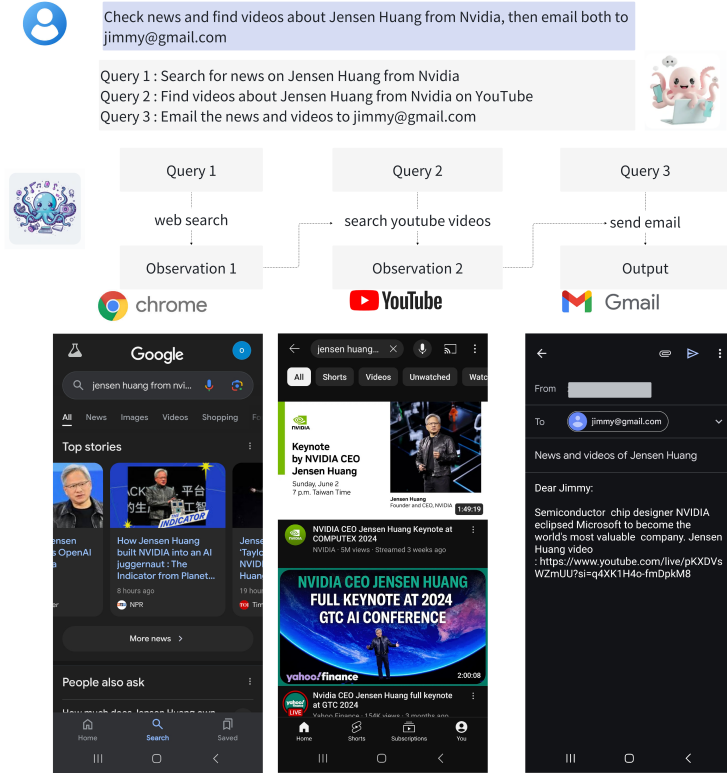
Check news and find videos about Jensen Huang from Nvidia, then email both to jimmy@gmail.com

Query 1 : Search for news on Jensen Huang from Nvidia
Query 2 : Find videos about Jensen Huang from Nvidia on YouTube
Query 3 : Email the news and videos to jimmy@gmail.com

Query 1
web search
Observation 1

Query 2
search youtube videos
Observation 2

Query 3
send email
Output

chrome
YouTube
Gmail

Google
jensen huang from nvi...
All News Images Videos Shopping
Top stories
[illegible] ensen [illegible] s OpenAI
How Jensen Huang built NVIDIA into an AI juggernaut : The Indicator from Planet...
8 hours ago
NPR
'Taylo NVIDI Huang
More news
People also ask
How much does Jensen Huang own
Home Search Saved

jensen huang...
All Shorts Videos Unwatched Watch
NVIDIA
Keynote by NVIDIA CEO Jensen Huang
Sunday, June 2
7 p.m. Taiwan Time
Jensen Huang
Founder and CEO, NVIDIA
1:49:19
NVIDIA CEO Jensen Huang Keynote at COMPUTEX 2024
NVIDIA · 5M views · Streamed 3 weeks ago
NVIDIA CEO JENSEN HUANG FULL KEYNOTE AT 2024 GTC AI CONFERENCE
yahoo!finance
2:00:08
LIVE
Nvidia CEO Jensen Huang full keynote at GTC 2024
Yahoo Finance · 156K views · 3 months ago
Home Shorts Subscriptions You

From
To jimmy@gmail.com
News and videos of Jensen Huang
Dear Jimmy:
Semiconductor chip designer NVIDIA eclipsed Microsoft to become the world's most valuable company. Jensen Huang video : https://www.youtube.com/live/pKXDVsWZmUU?si=q4XK1H4o-fmDpkM8